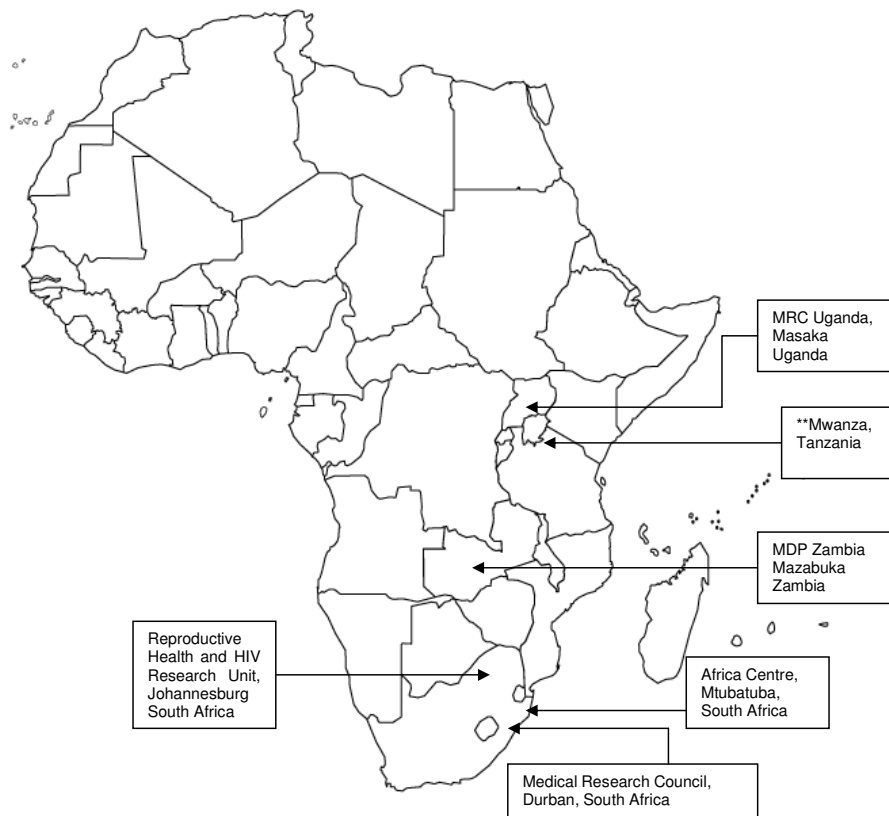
MRC Uganda, Masaka Uganda

**Mwanza, Tanzania

MDP Zambia Mazabuka Zambia

Reproductive Health and HIV Research Unit, Johannesburg South Africa

Africa Centre, Mtubatuba, South Africa

Medical Research Council, Durban, South Africa